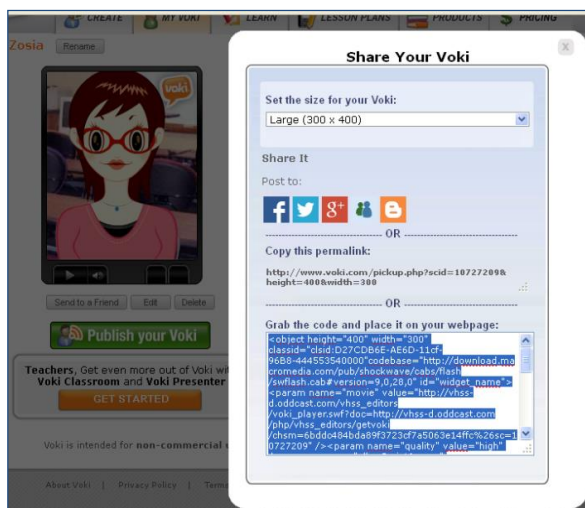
CREATE | MY VOKI | LEARN | LESSON PLANS | PRODUCTS | PRICING

Zosia Rename

voki

Send to a Friend | Edit | Delete

Publish your Voki

Teachers, Get even more out of Voki wi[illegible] Voki Classroom and Voki Presenter

GET STARTED

Voki is intended for non-commercial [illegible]

About Voki | Privacy Policy | Term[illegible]

Share Your Voki

X

Set the size for your Voki:

Large (300 x 400)

Share It

Post to:

------------------------------ OR ------------------------------

Copy this permalink:

http://www.voki.com/pickup.php?scid=10727209&height=400&width=300

------------------------------ OR ------------------------------

Grab the code and place it on your webpage:

<object height="400" width="300" classid="clsid:D27CDB6E-AE6D-11cf-96B8-444553540000"codebase="http://download.macromedia.com/pub/shockwave/cabs/flash/swflash.cab#version=9,0,28,0" id="widget_name"><param name="movie" value="http://vhss-d.oddcast.com/vhss_editors/voki_player.swf?doc=http://vhss-d.oddcast.com/php/vhss_editors/getvoki/chsm=6bddc484bda89f3723cf7a5063e14ffc%26sc=10727209" /><param name="quality" value="high"